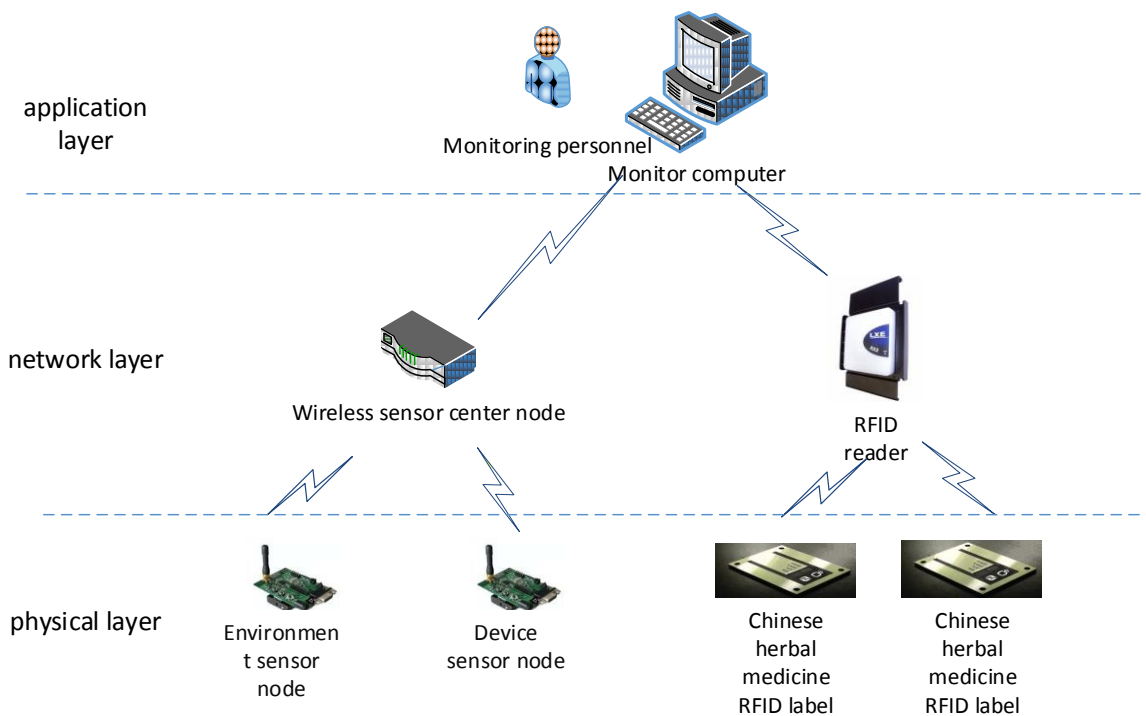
application layer

Monitoring personnel

Monitor computer

network layer

Wireless sensor center node

LXE

RFID reader

physical layer

Environment sensor node

Device sensor node

Chinese herbal medicine RFID label

Chinese herbal medicine RFID label